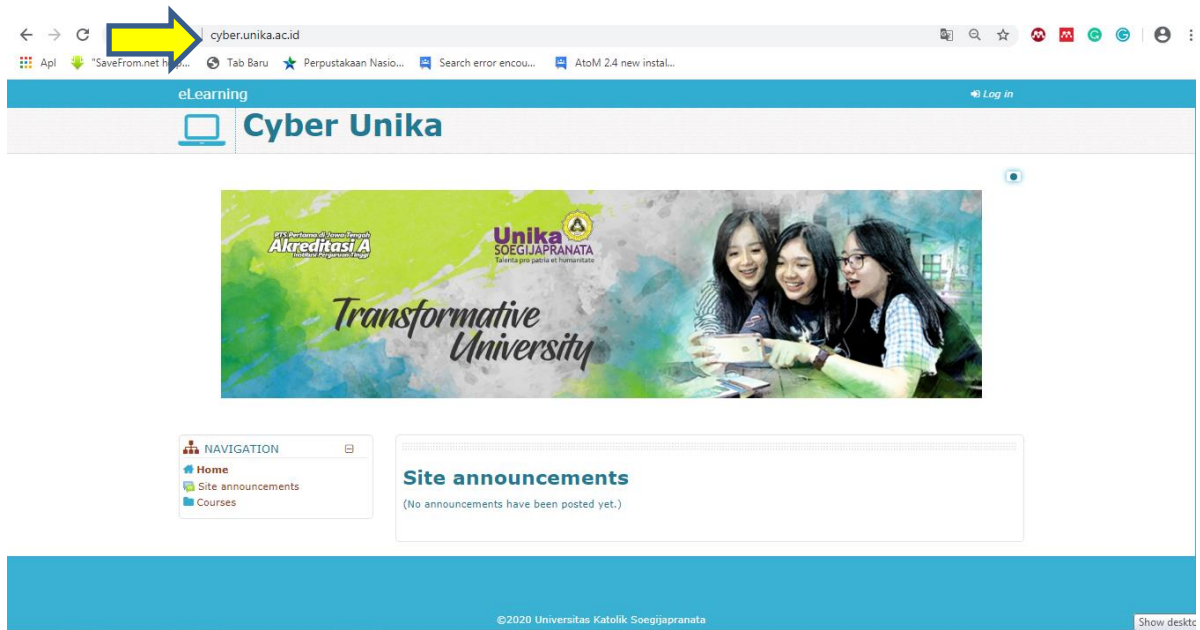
cyber.unika.ac.id

Apl "SaveFrom.net h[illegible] Tab Baru Perpustakaan Nasio... Search error encou... AtoM 2.4 new instal...

eLearning

Log in

Cyber Unika

PTS Pertama di Jawa Tengah
Akreditasi A
Institusi Perguruan Tinggi

Unika
SOEGIJAPRANATA
Talenta pro patria et humanitate

Transformative University

NAVIGATION

Home
Site announcements
Courses

Site announcements

(No announcements have been posted yet.)

©2020 Universitas Katolik Soegijapranata

Show deskto